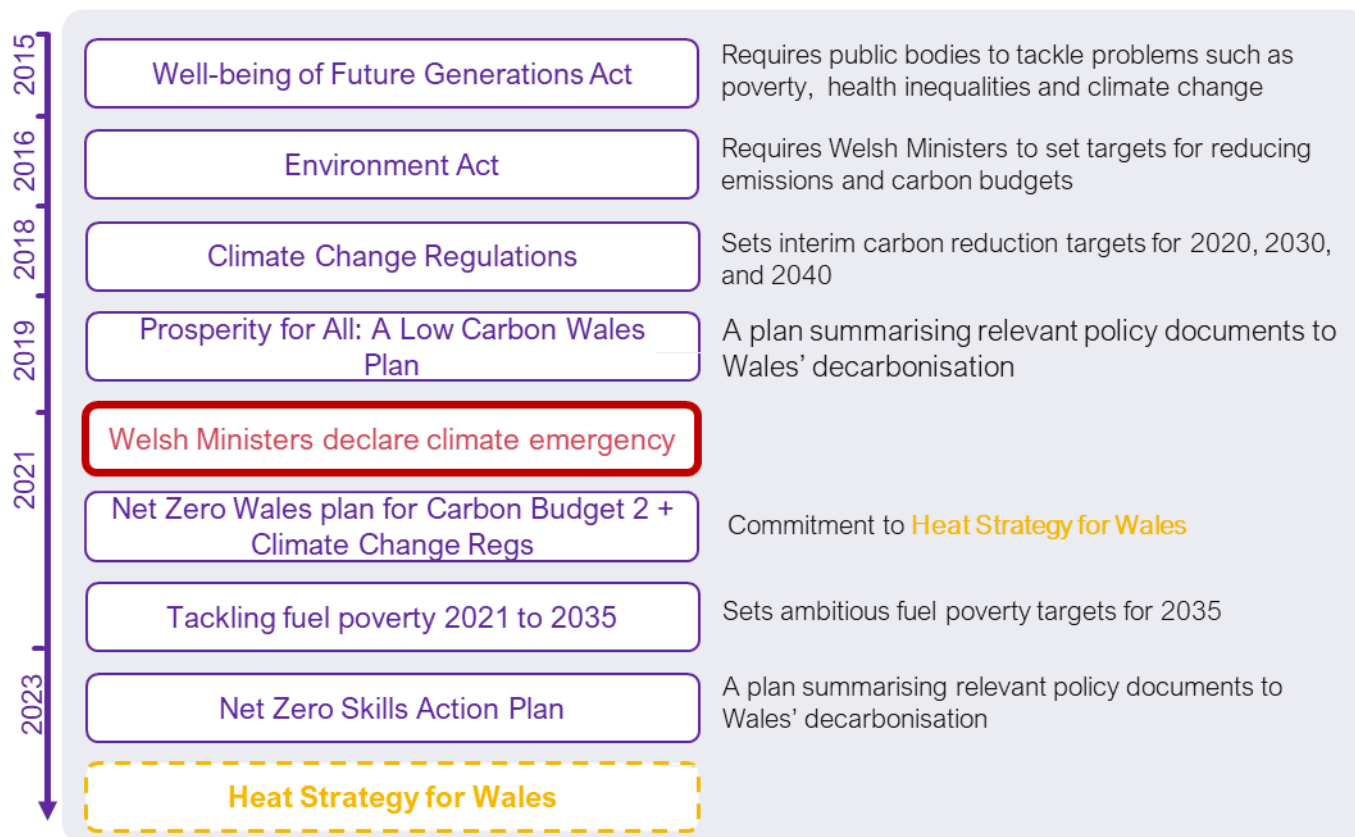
2015

Well-being of Future Generations Act

Requires public bodies to tackle problems such as poverty, health inequalities and climate change

2016

Environment Act

Requires Welsh Ministers to set targets for reducing emissions and carbon budgets

2018

Climate Change Regulations

Sets interim carbon reduction targets for 2020, 2030, and 2040

2019

Prosperity for All: A Low Carbon Wales Plan

A plan summarising relevant policy documents to Wales' decarbonisation

2021

Welsh Ministers declare climate emergency

Net Zero Wales plan for Carbon Budget 2 + Climate Change Regs

Commitment to Heat Strategy for Wales

Tackling fuel poverty 2021 to 2035

Sets ambitious fuel poverty targets for 2035

2023

Net Zero Skills Action Plan

A plan summarising relevant policy documents to Wales' decarbonisation

Heat Strategy for Wales